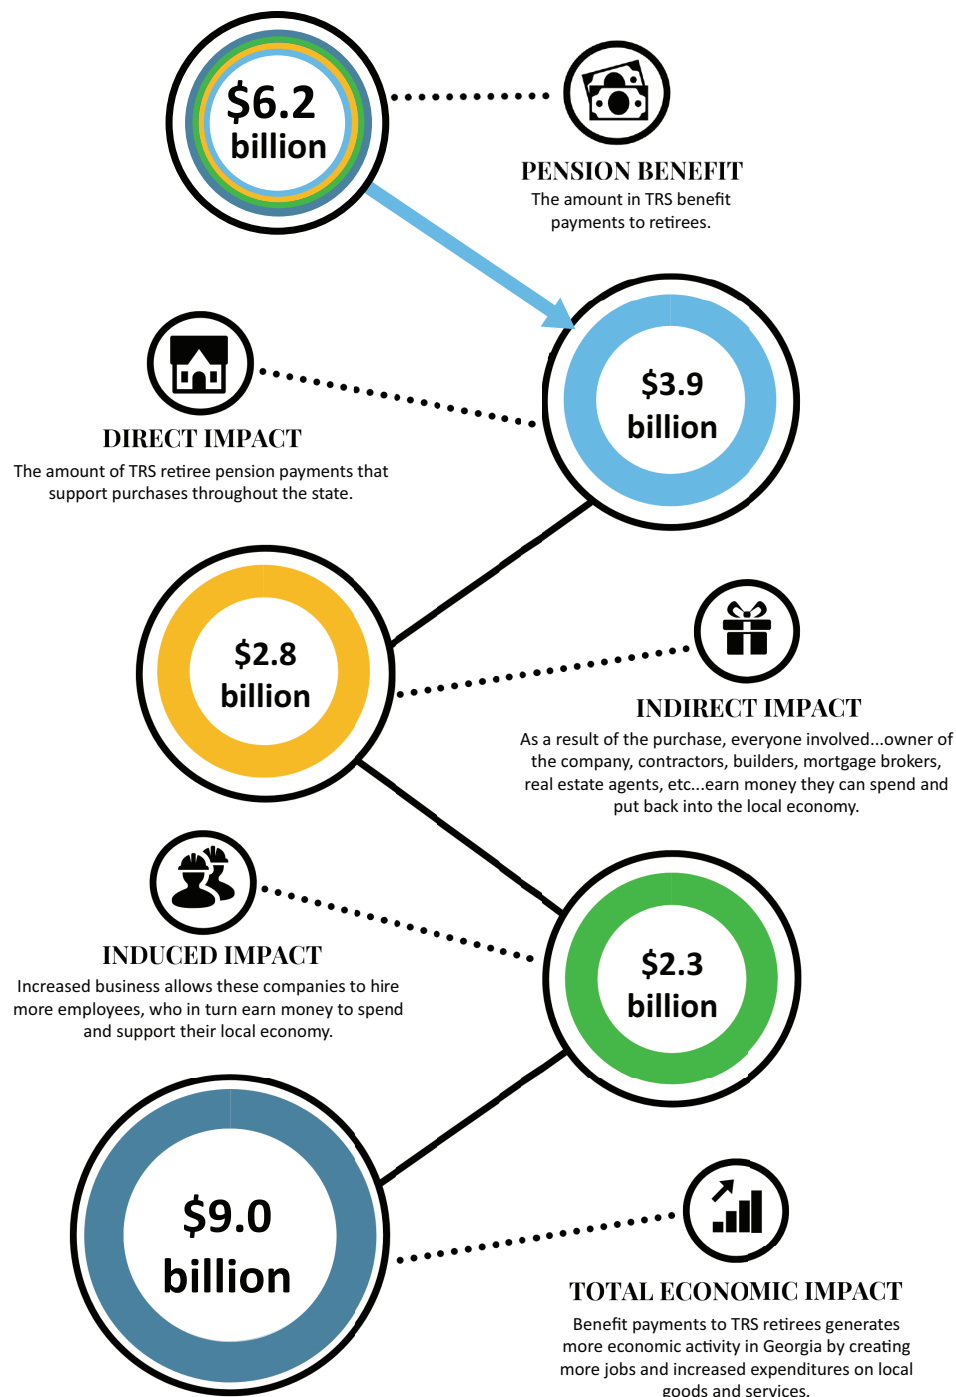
$6.2 billion

PENSION BENEFIT
The amount in TRS benefit payments to retirees.

$3.9 billion

DIRECT IMPACT
The amount of TRS retiree pension payments that support purchases throughout the state.

$2.8 billion

INDIRECT IMPACT
As a result of the purchase, everyone involved...owner of the company, contractors, builders, mortgage brokers, real estate agents, etc...earn money they can spend and put back into the local economy.

INDUCED IMPACT
Increased business allows these companies to hire more employees, who in turn earn money to spend and support their local economy.

$2.3 billion

$9.0 billion

TOTAL ECONOMIC IMPACT
Benefit payments to TRS retirees generates more economic activity in Georgia by creating more jobs and increased expenditures on local goods and services.